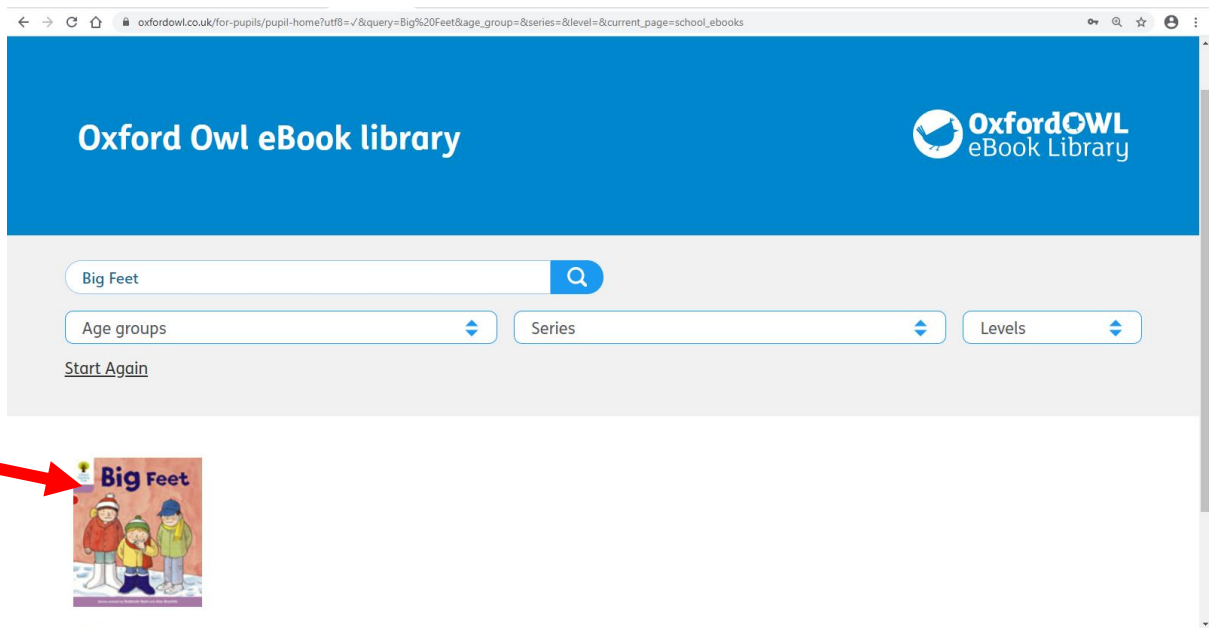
oxfordowl.co.uk/for-pupils/pupil-home?utf8=✓&query=Big%20Feet&age_group=&series=&level=&current_page=school_ebooks

Oxford Owl eBook library

OxfordOWL eBook Library

Big Feet

Age groups

Series

Levels

Start Again

Big Feet

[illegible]